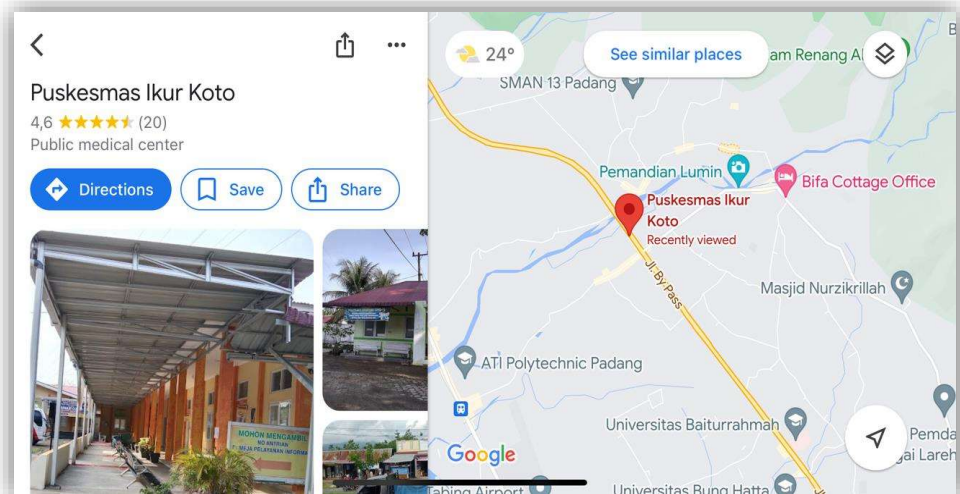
Puskesmas Ikur Koto
4,6 ★★★★★ (20)
Public medical center

Directions
Save
Share

MOHON MENGAMBIL NO ANTRIAN MEJA PELAYANAN INFORMASI

24°
See similar places
am Renang Al
SMAN 13 Padang
Pemandian Lumin
Bifa Cottage Office
Puskesmas Ikur Koto
Recently viewed
Jl. By Pass
Masjid Nurzikrillah
ATI Polytechnic Padang
Universitas Baiturrahmah
Pemda
gai Lareh
Google
Tabing Airport
Universitas Bung Hatta